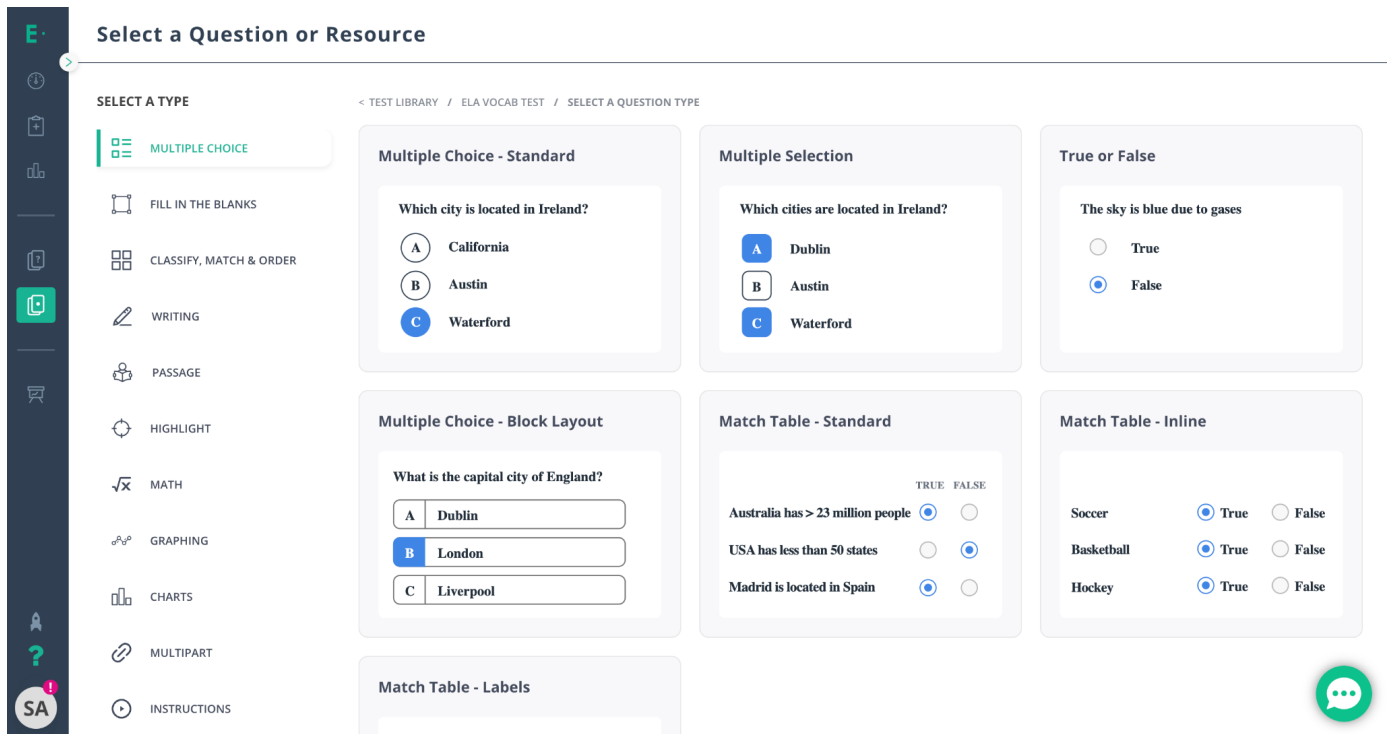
E·

Select a Question or Resource

SELECT A TYPE

MULTIPLE CHOICE

FILL IN THE BLANKS

CLASSIFY, MATCH & ORDER

WRITING

PASSAGE

HIGHLIGHT

MATH

GRAPHING

CHARTS

MULTIPART

INSTRUCTIONS

< TEST LIBRARY / ELA VOCAB TEST / SELECT A QUESTION TYPE

Multiple Choice - Standard

Which city is located in Ireland?

A California

B Austin

C Waterford

Multiple Selection

Which cities are located in Ireland?

A Dublin

B Austin

C Waterford

True or False

The sky is blue due to gases

True

False

Multiple Choice - Block Layout

What is the capital city of England?

A Dublin

B London

C Liverpool

Match Table - Standard

| | TRUE | FALSE |
|---|---|---|
| Australia has > 23 million people | | |
| USA has less than 50 states | | |
| Madrid is located in Spain | | |

Match Table - Inline

Soccer True False

Basketball True False

Hockey True False

Match Table - Labels

SA